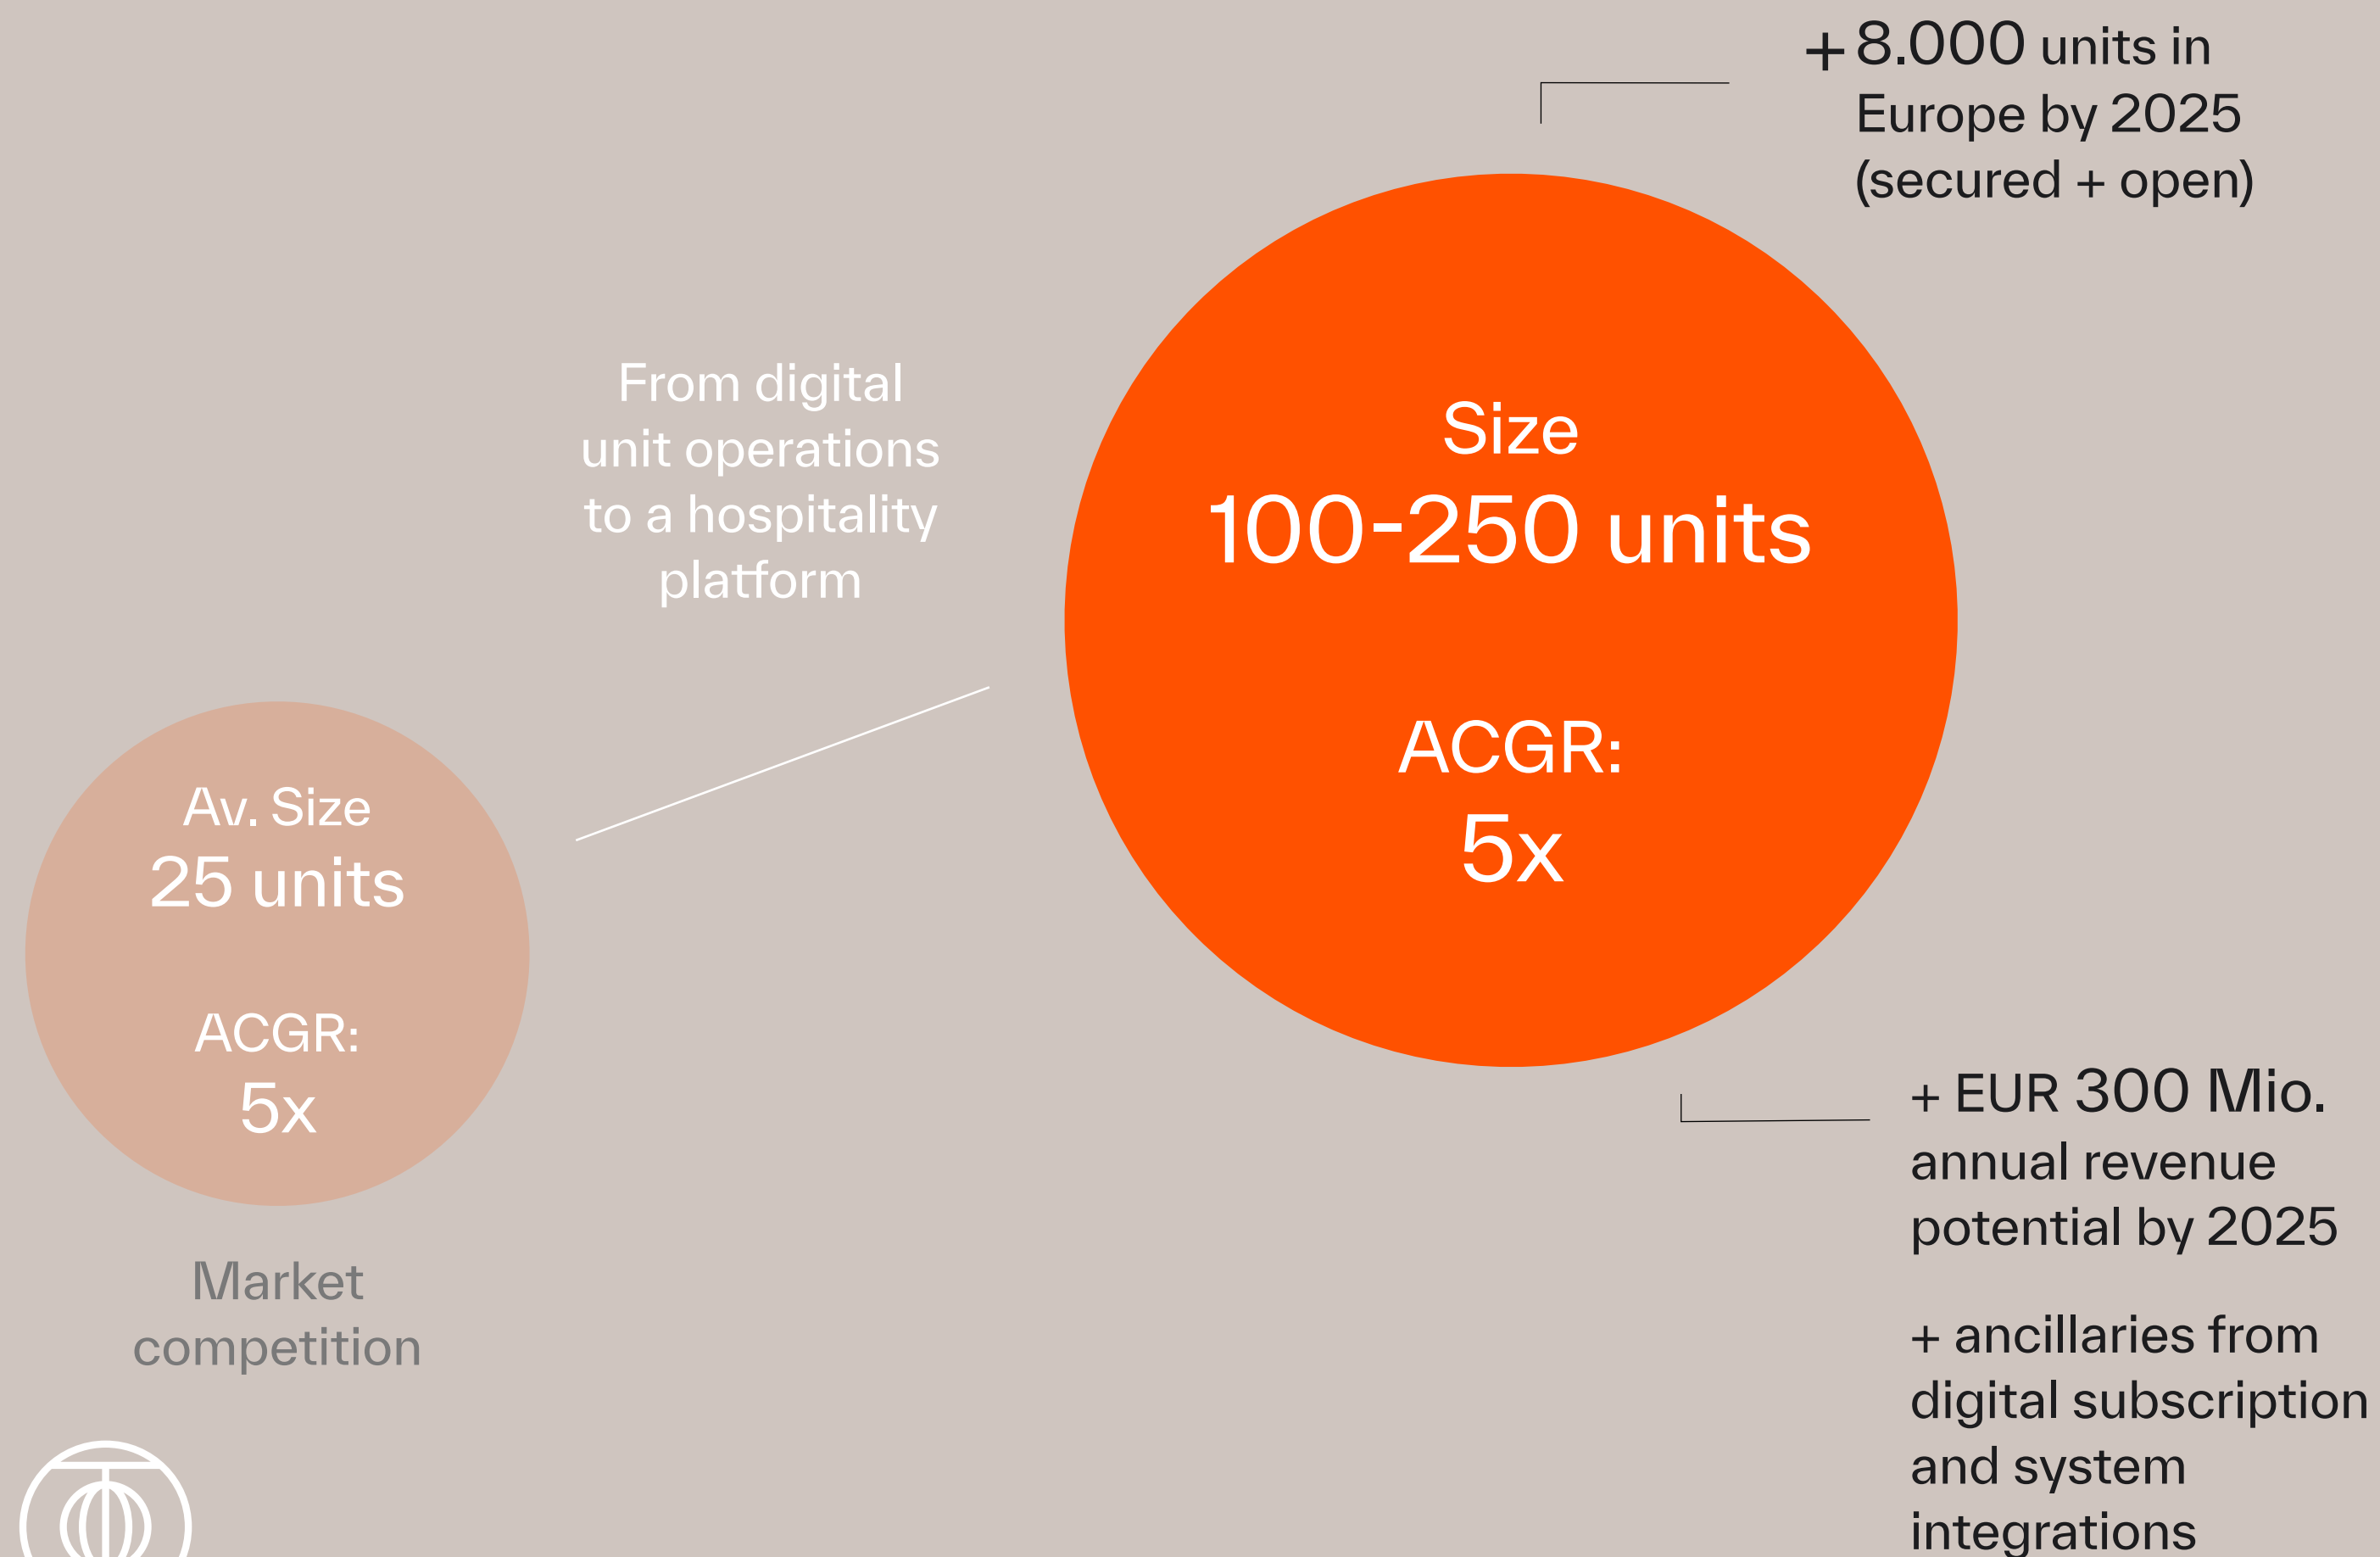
+ 8.000 units in Europe by 2025 (secured + open)

From digital unit operations to a hospitality platform

Size
100-250 units

ACGR:
5x

Av. Size
25 units

ACGR:
5x

Market competition

+ EUR 300 Mio. annual revenue potential by 2025

+ ancillaries from digital subscription and system integrations